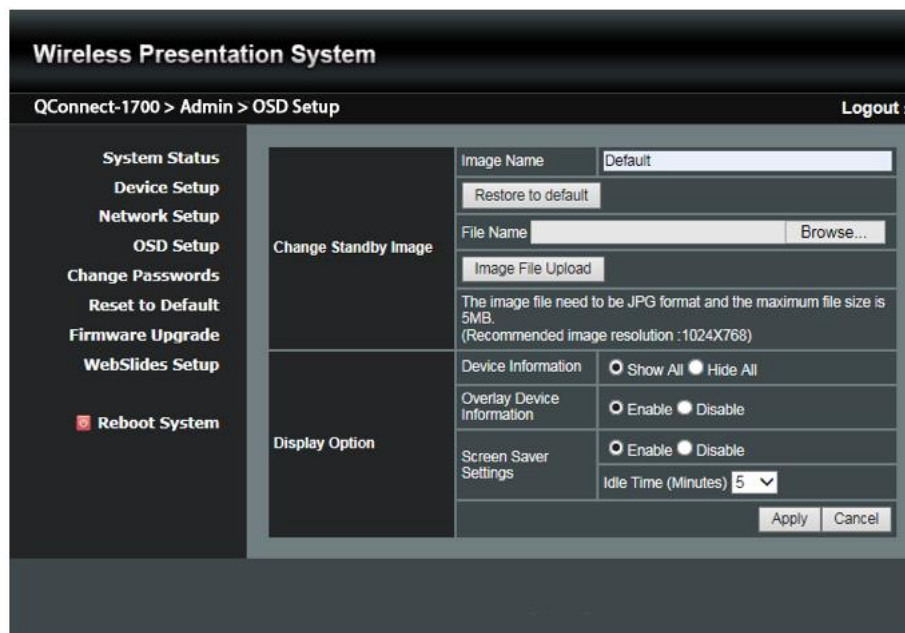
Wireless Presentation System

QConnect-1700 > Admin > OSD Setup

Logout

System Status
Device Setup
Network Setup
OSD Setup
Change Passwords
Reset to Default
Firmware Upgrade
WebSlides Setup

Reboot System

| Change Standby Image | Image Name | Default |
|---|---|---|
| | Restore to default | |
| | File Name | Browse... |
| | Image File Upload | |
| | The image file need to be JPG format and the maximum file size is 5MB. (Recommended image resolution :1024X768) | |
| Display Option | Device Information | Show All Hide All |
| | Overlay Device Information | Enable Disable |
| | Screen Saver Settings | Enable Disable |
| | | Idle Time (Minutes) 5 |
| | | Apply Cancel |